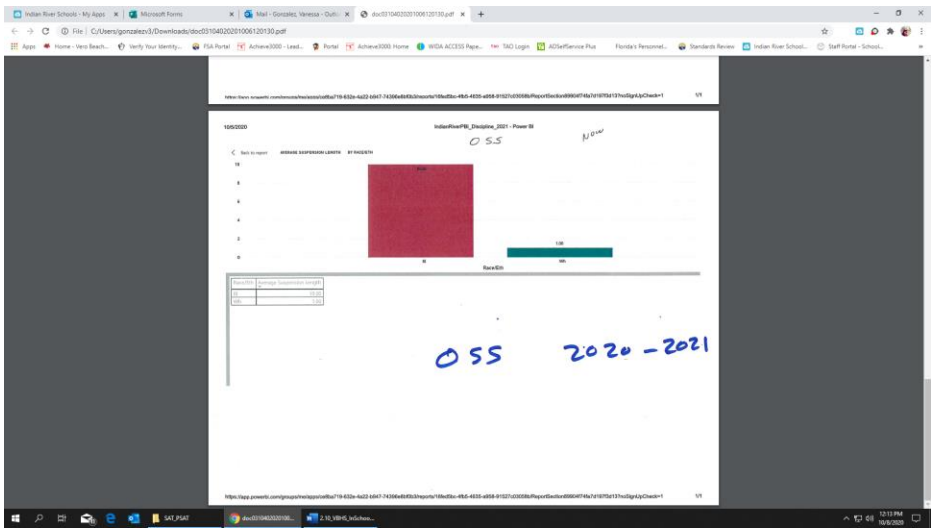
Indian River Schools - My Apps | Microsoft Forms | Mail - Gonzalez, Veressa - Outlo | doc03104020201006120130.pdf

File | C:/Users/gonzalezv3/Downloads/doc03104020201006120130.pdf

Apps | Home - Vero Beach... | Verify Your Identity... | FSA Portal | Achieve3000 - Lead... | Portal | Achieve3000 Home | WIDA ACCESS Pape... | TAO Login | ADSelfService Plus | Florida's Personnel... | Standards Review | Indian River School... | Staff Portal - School...

https://app.powerbi.com/groups/me/apps/ce6ba719-632e-4a22-b847-74306e8bf0b3/reports/108ed5bc-4fb5-4035-a958-91527c03058b/ReportSection89904f74fa7d1075d13?noSignUpCheck=1 1/1

10/5/2020

IndianRiverPBI_Discipline_2021 - Power BI

OSS

Now

Back to report AVERAGE SUSPENSION LENGTH BY RACE/ETH

10
8
6
4
2
0

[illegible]

1.00

Race/Eth

| Race/Eth | Average Suspension length |
|---|---|
| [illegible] | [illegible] |
| Wh | 1.00 |

OSS 2020 - 2021

https://app.powerbi.com/groups/me/apps/ce6ba719-632e-4a22-b847-74306e8bf0b3/reports/108ed5bc-4fb5-4035-a958-91527c03058b/ReportSection89904f74fa7d1075d13?noSignUpCheck=1 1/1

SAT_PSAT | doc03104020201006... | 2.10_VBHS_InScho...

12:13 PM 10/6/2020